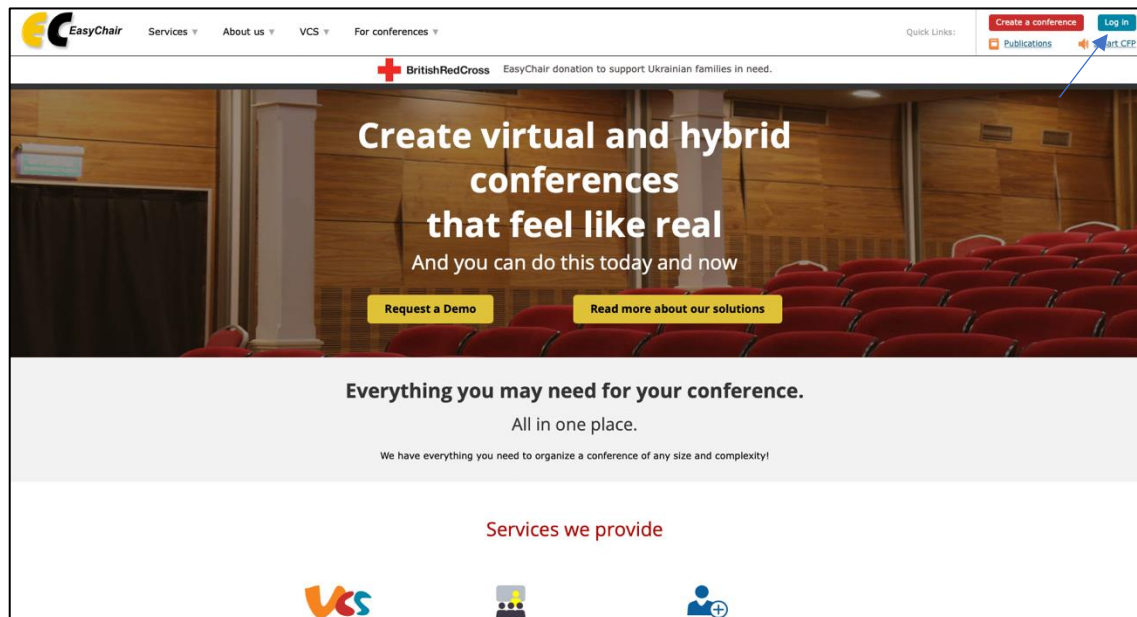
EasyChair Services ▼ About us ▼ VCS ▼ For conferences ▼

Quick Links: Create a conference Log in

Publications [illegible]art CFP

BritishRedCross EasyChair donation to support Ukrainian families in need.

Create virtual and hybrid conferences that feel like real

And you can do this today and now

Request a Demo

Read more about our solutions

Everything you may need for your conference.

All in one place.

We have everything you need to organize a conference of any size and complexity!

Services we provide

VCS